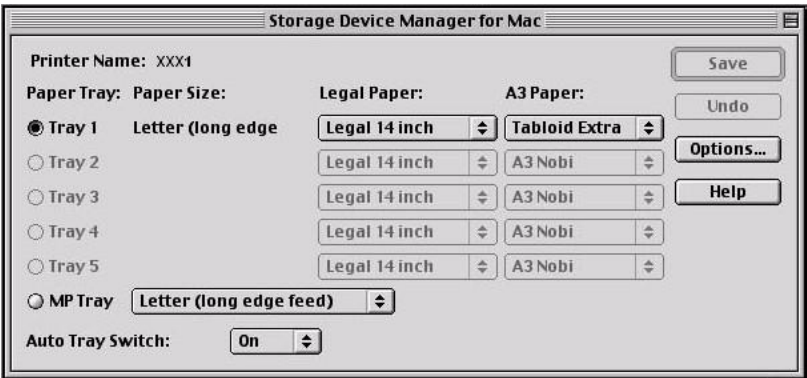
Storage Device Manager for Mac

Printer Name: XXX1

Save

Undo

Options...

Help

| Paper Tray: | Paper Size: | Legal Paper: | A3 Paper: |
|---|---|---|---|
| Tray 1 | Letter (long edge | Legal 14 inch | Tabloid Extra |
| Tray 2 | | Legal 14 inch | A3 Nobi |
| Tray 3 | | Legal 14 inch | A3 Nobi |
| Tray 4 | | Legal 14 inch | A3 Nobi |
| Tray 5 | | Legal 14 inch | A3 Nobi |

MP Tray Letter (long edge feed)

Auto Tray Switch: On